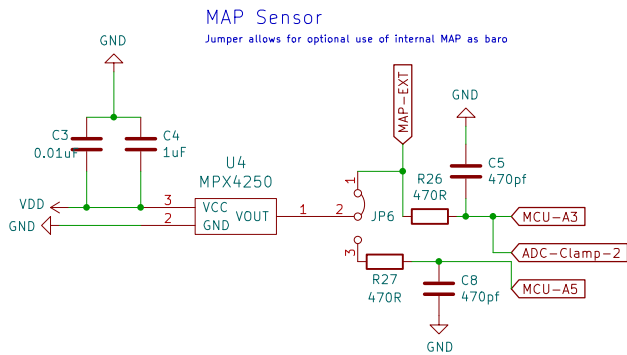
MAP Sensor

Jumper allows for optional use of internal MAP as baro

GND

C3
0.01uF

C4
1uF

U4
MPX4250

VDD

GND

3

2

VCC

GND

VOUT

1

2

1

3

JP6

MAP-EXT

GND

R26
470R

C5
470pf

MCU-A3

ADC-Clamp-2

R27
470R

C8
470pf

MCU-A5

GND